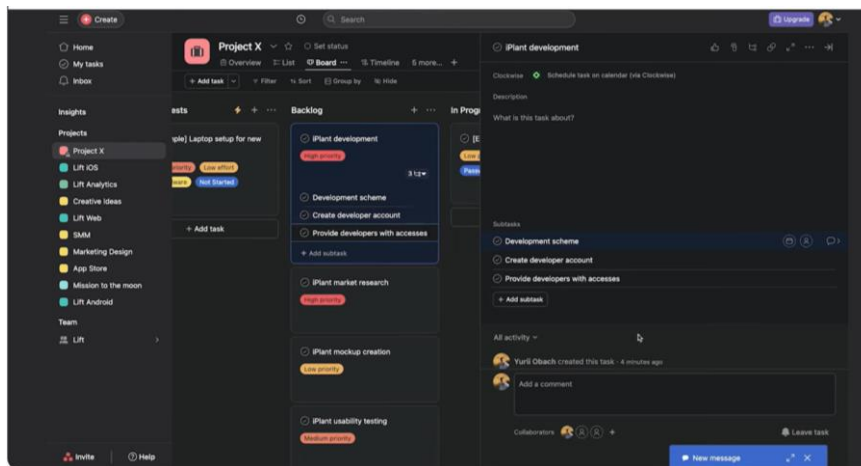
Create

Search

Upgrade

Home
My tasks
Inbox

Insights

Projects
Project X
Lift iOS
Lift Analytics
Creative ideas
Lift Web
SMM
Marketing Design
App Store
Mission to the moon
Lift Android

Team
Lift

Invite
Help

Project X
Set status
Overview
List
Board
Timeline
5 more...
+ Add task
Filter
Sort
Group by
Hide

ests
ple] Laptop setup for new
riority
Low effort
ware
Not Started
+ Add task

Backlog
iPlant development
High priority
3
Development scheme
Create developer account
Provide developers with accesses
+ Add subtask

iPlant market research
High priority

iPlant mockup creation
Low priority

iPlant usability testing
Medium priority

In Progr

iPlant development
Clockwise
Schedule task on calendar (via Clockwise)
Description
What is this task about?

Subtasks
Development scheme
Create developer account
Provide developers with accesses
+ Add subtask

All activity
Yurii Obach created this task · 4 minutes ago
Add a comment

Collaborators
Leave task

New message